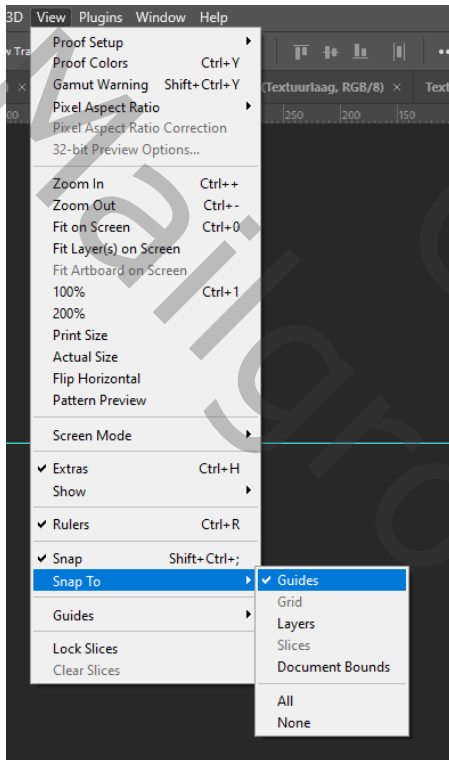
3D View Plugins Window Help

w Tra

(Textuurlaag, RGB/8) × Text

00 250 200 150

Proof Setup
Proof Colors Ctrl+Y
Gamut Warning Shift+Ctrl+Y
Pixel Aspect Ratio
Pixel Aspect Ratio Correction
32-bit Preview Options...

Zoom In Ctrl++
Zoom Out Ctrl+-
Fit on Screen Ctrl+0
Fit Layer(s) on Screen
Fit Artboard on Screen
100% Ctrl+1
200%
Print Size
Actual Size
Flip Horizontal
Pattern Preview

Screen Mode

✔ Extras Ctrl+H
Show

✔ Rulers Ctrl+R

✔ Snap Shift+Ctrl+;
Snap To

Guides

Lock Slices
Clear Slices

✔ Guides
Grid
Layers
Slices
Document Bounds

All
None

Wallgro